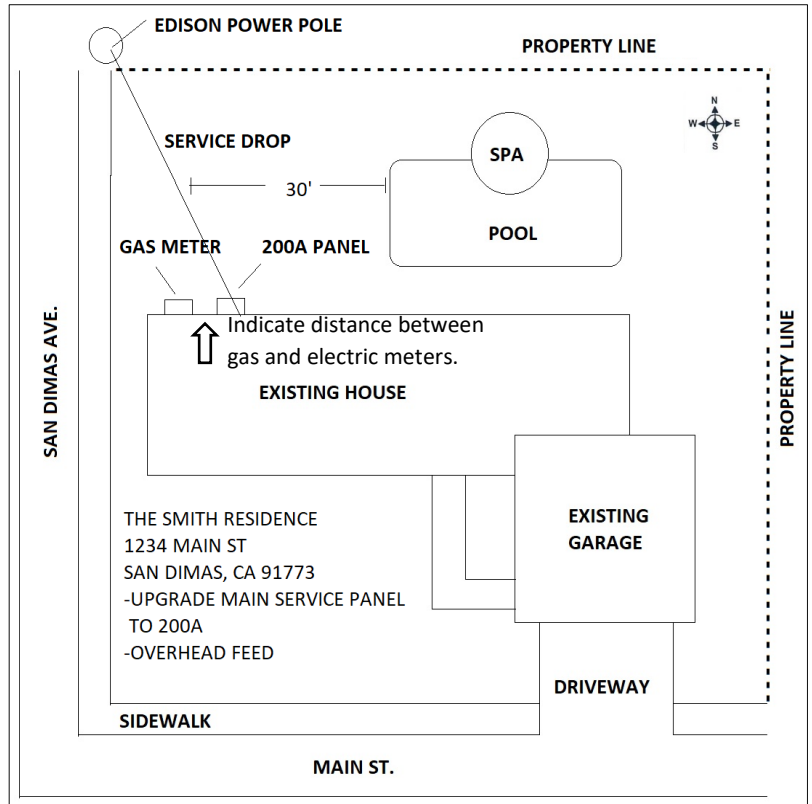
EDISON POWER POLE

PROPERTY LINE

N
W
E
S

SERVICE DROP

SPA

30'

POOL

GAS METER

200A PANEL

SAN DIMAS AVE.

PROPERTY LINE

Indicate distance between gas and electric meters.

EXISTING HOUSE

EXISTING GARAGE

THE SMITH RESIDENCE
1234 MAIN ST
SAN DIMAS, CA 91773
-UPGRADE MAIN SERVICE PANEL TO 200A
-OVERHEAD FEED

DRIVEWAY

SIDEWALK

MAIN ST.